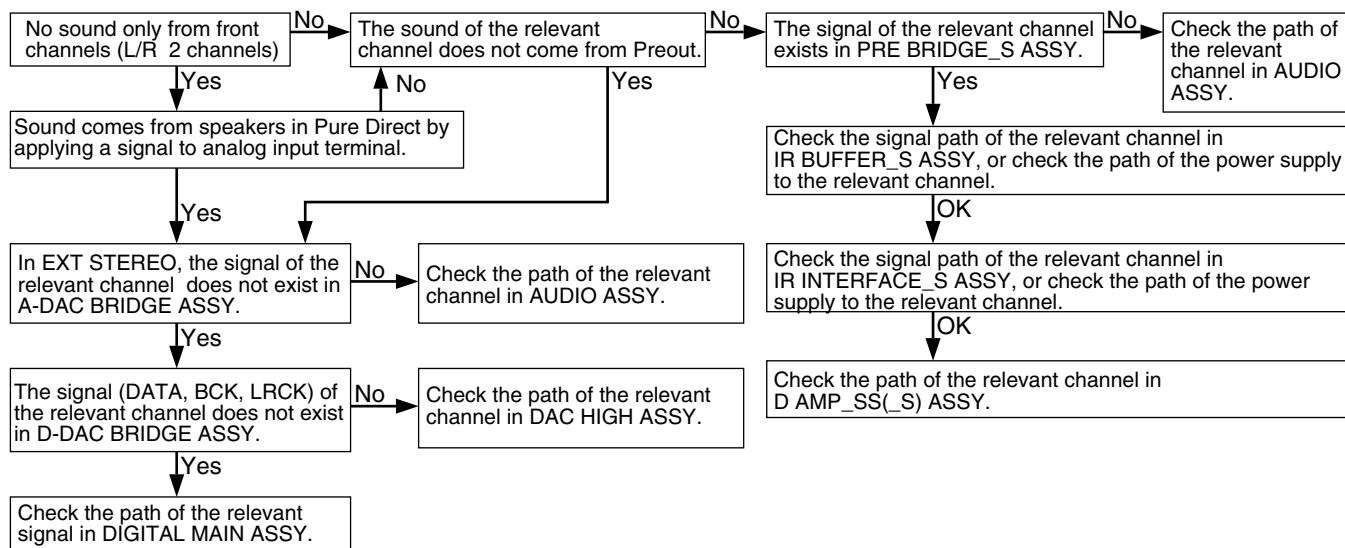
No sound only from front channels (L/R 2 channels)

No

The sound of the relevant channel does not come from Preout.

No

The signal of the relevant channel exists in PRE BRIDGE_S ASSY.

No

Check the path of the relevant channel in AUDIO ASSY.

Yes

No

Yes

Yes

Sound comes from speakers in Pure Direct by applying a signal to analog input terminal.

Check the signal path of the relevant channel in IR BUFFER_S ASSY, or check the path of the power supply to the relevant channel.

OK

Yes

Check the signal path of the relevant channel in IR INTERFACE_S ASSY, or check the path of the power supply to the relevant channel.

In EXT STEREO, the signal of the relevant channel does not exist in A-DAC BRIDGE ASSY.

No

Check the path of the relevant channel in AUDIO ASSY.

OK

Yes

Check the path of the relevant channel in D AMP_SS(_S) ASSY.

The signal (DATA, BCK, LRCK) of the relevant channel does not exist in D-DAC BRIDGE ASSY.

No

Check the path of the relevant channel in DAC HIGH ASSY.

Yes

Check the path of the relevant signal in DIGITAL MAIN ASSY.